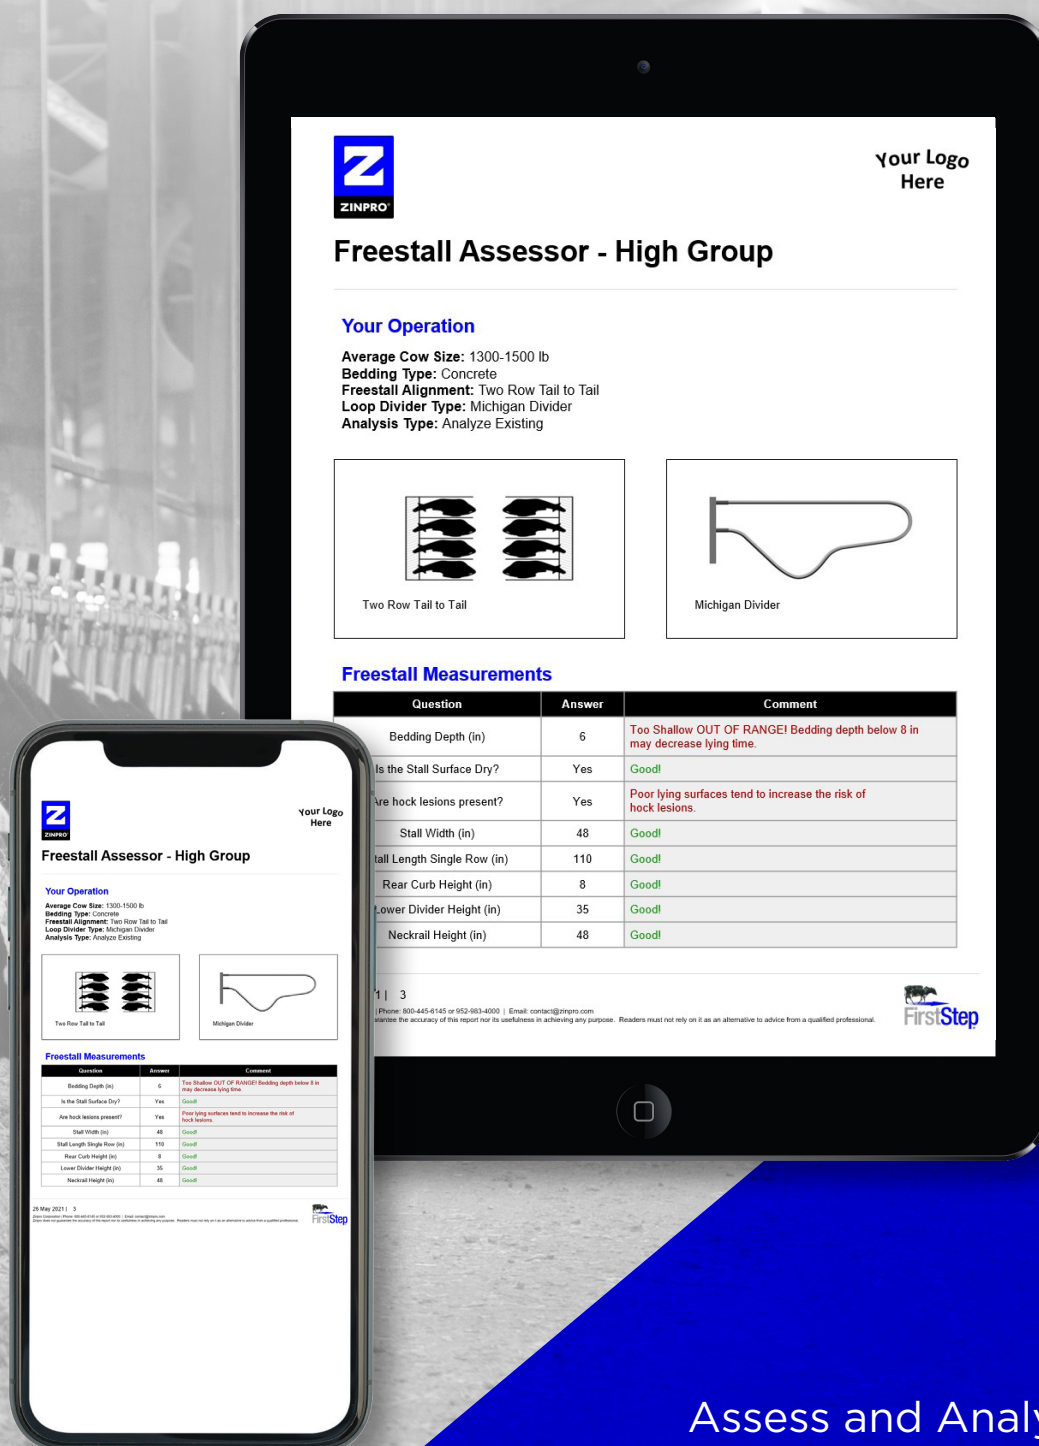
ZINPRO

Your Logo Here

Freestall Assessor - High Group

Your Operation

**Average Cow Size:** 1300-1500 lb
**Bedding Type:** Concrete
**Freestall Alignment:** Two Row Tail to Tail
**Loop Divider Type:** Michigan Divider
**Analysis Type:** Analyze Existing

Two Row Tail to Tail

Michigan Divider

Freestall Measurements

| Question | Answer | Comment |
|---|---|---|
| Bedding Depth (in) | 6 | Too Shallow OUT OF RANGE! Bedding depth below 8 in may decrease lying time. |
| Is the Stall Surface Dry? | Yes | Good! |
| Are hock lesions present? | Yes | Poor lying surfaces tend to increase the risk of hock lesions. |
| Stall Width (in) | 48 | Good! |
| Stall Length Single Row (in) | 110 | Good! |
| Rear Curb Height (in) | 8 | Good! |
| Lower Divider Height (in) | 35 | Good! |
| Neckrail Height (in) | 48 | Good! |

26 May 2021 | 3
Zinpro Corporation | Phone: 800-445-6145 or 952-983-4000 | Email: contact@zinpro.com
Zinpro does not guarantee the accuracy of this report nor its usefulness in achieving any purpose. Readers must not rely on it as an alternative to advice from a qualified professional.

FirstStep

Assess and Analy